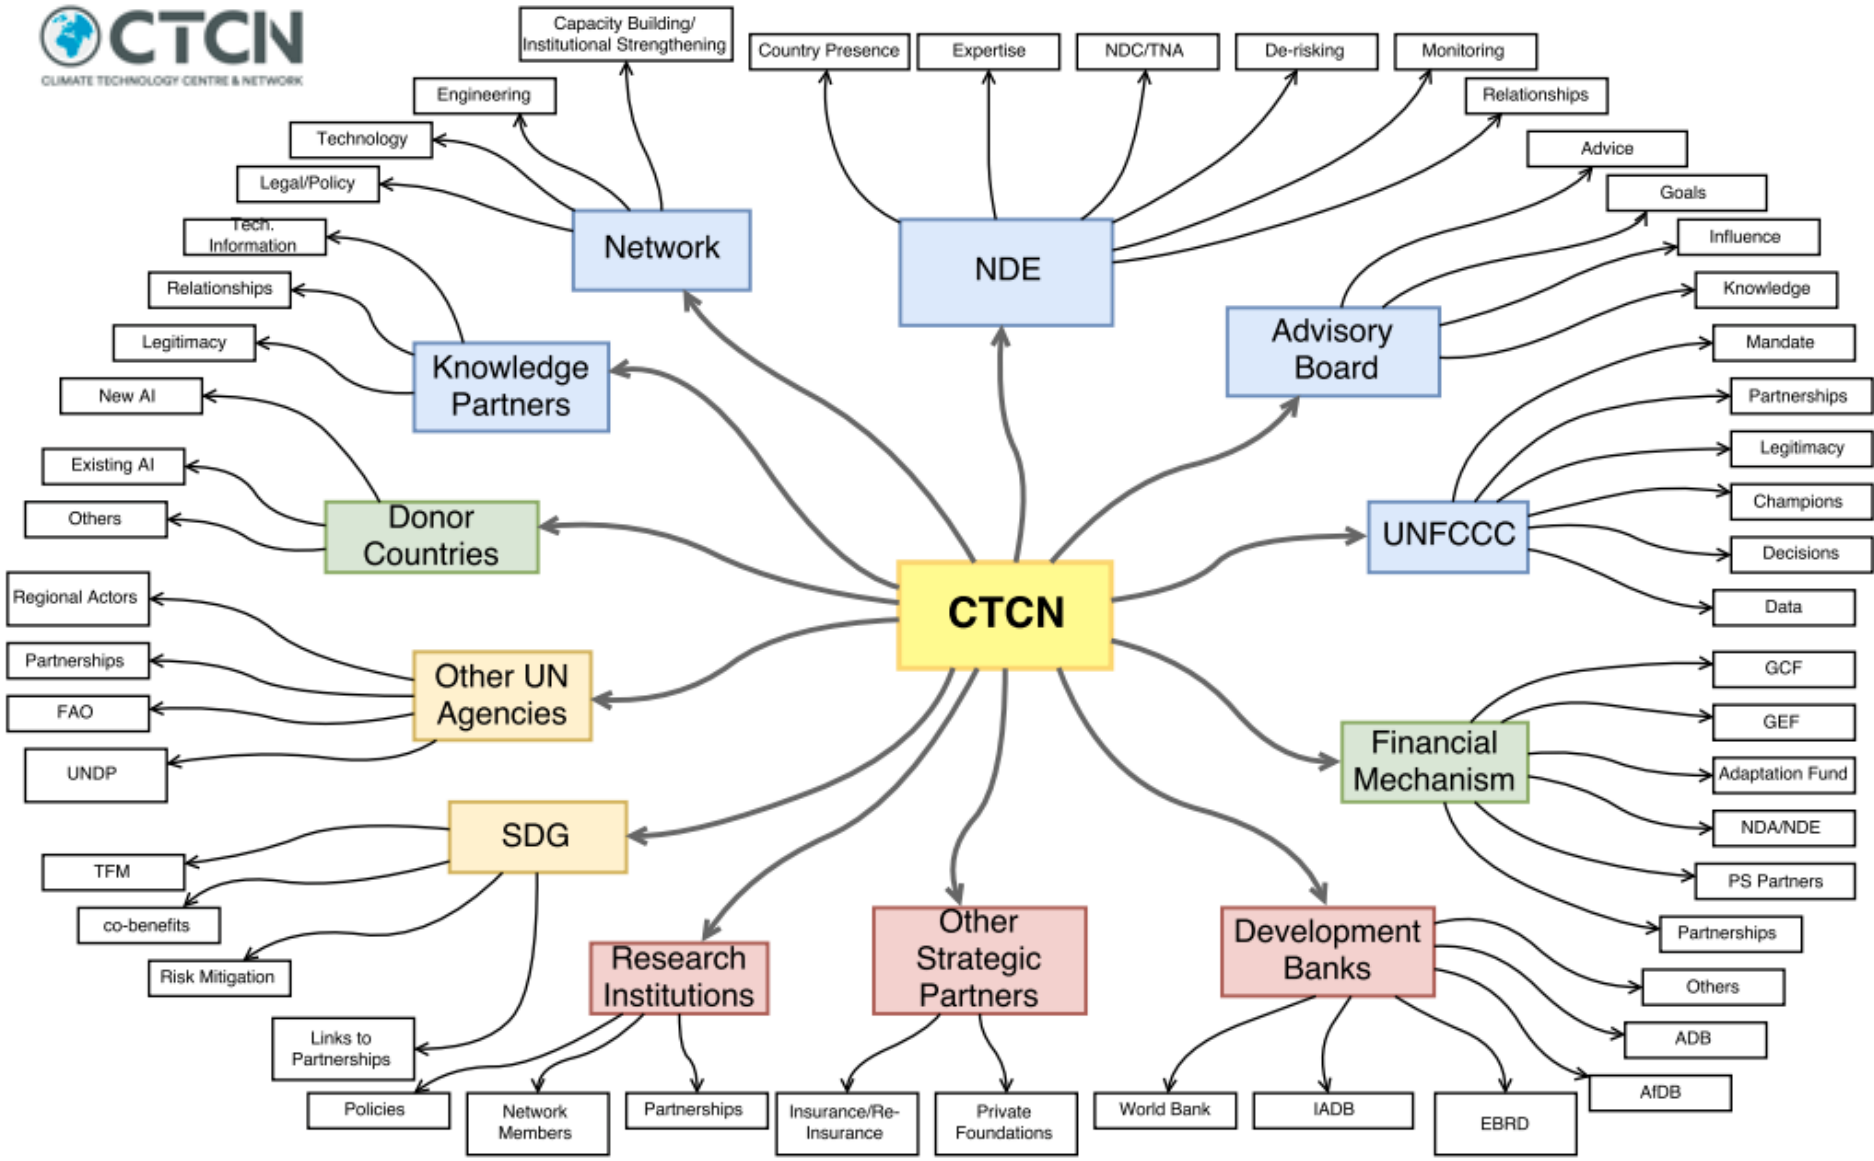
CTCN
CLIMATE TECHNOLOGY CENTRE & NETWORK

Capacity Building/ Institutional Strengthening
Engineering
Technology
Legal/Policy
Network

Country Presence
Expertise
NDC/TNA
De-risking
Monitoring
Relationships
NDE

Tech. Information
Relationships
Legitimacy
Knowledge Partners

Advice
Goals
Influence
Knowledge
Advisory Board

New AI
Existing AI
Others
Donor Countries

Mandate
Partnerships
Legitimacy
Champions
Decisions
Data
UNFCCC

CTCN

Regional Actors
Partnerships
FAO
UNDP
Other UN Agencies

GCF
GEF
Adaptation Fund
NDA/NDE
PS Partners
Partnerships
Financial Mechanism

SDG
TFM
co-benefits
Risk Mitigation
Links to Partnerships
Policies

Research Institutions
Network Members
Partnerships

Other Strategic Partners
Insurance/Re-Insurance
Private Foundations

Development Banks
World Bank
IADB
EBRD
Others
ADB
AfDB